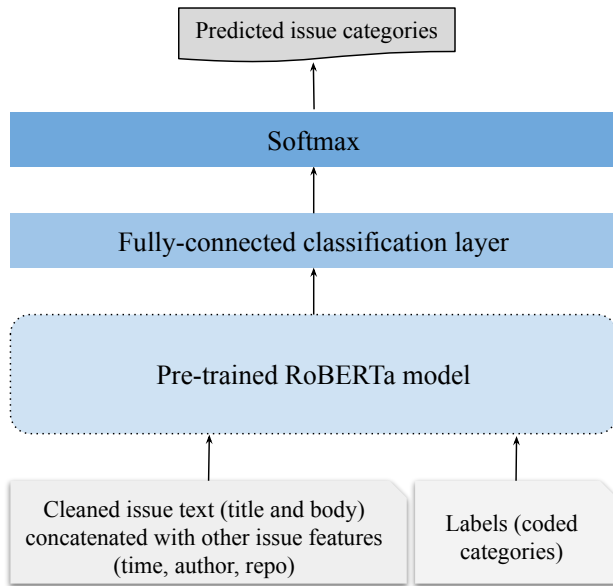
Predicted issue categories

Softmax

Fully-connected classification layer

Pre-trained RoBERTa model

Cleaned issue text (title and body) concatenated with other issue features (time, author, repo)

Labels (coded categories)